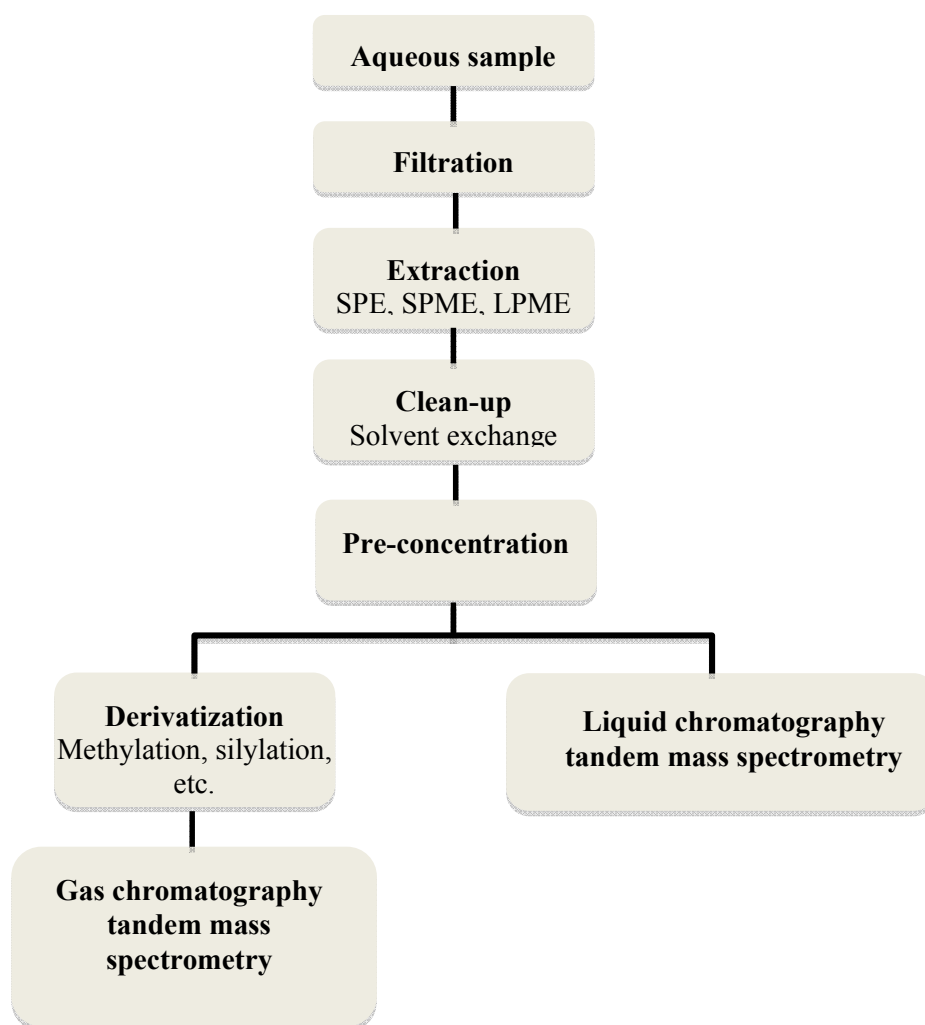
Aqueous sample

Filtration

Extraction
SPE, SPME, LPME

Clean-up
Solvent exchange

Pre-concentration

Derivatization
Methylation, silylation, etc.

Liquid chromatography tandem mass spectrometry

Gas chromatography tandem mass spectrometry